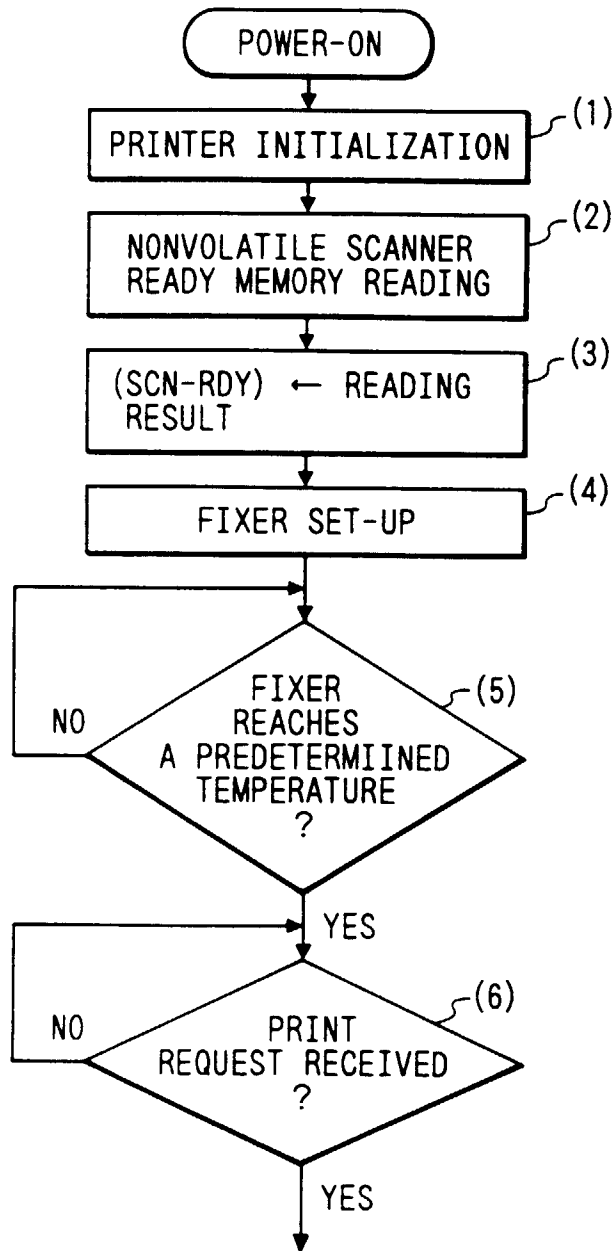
POWER-ON

PRINTER INITIALIZATION
(1)

NONVOLATILE SCANNER READY MEMORY READING
(2)

(SCN-RDY) ← READING RESULT
(3)

FIXER SET-UP
(4)

FIXER REACHES A PREDETERMIINED TEMPERATURE ?
(5)
NO
YES

PRINT REQUEST RECEIVED ?
(6)
NO
YES